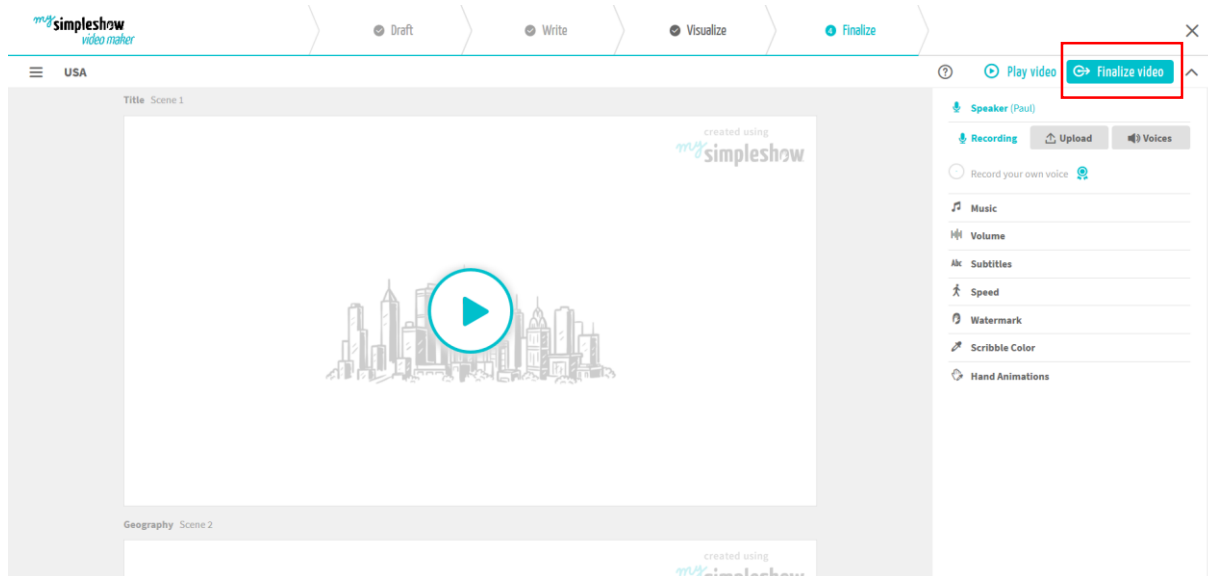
my simpleshow video maker

Draft

Write

Visualize

Finalize

USA

Play video

Finalize video

Title Scene 1

created using
my simpleshow

Speaker (Paul)

Recording

Upload

Voices

Record your own voice

Music

Volume

Subtitles

Speed

Watermark

Scribble Color

Hand Animations

Geography Scene 2

created using
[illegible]